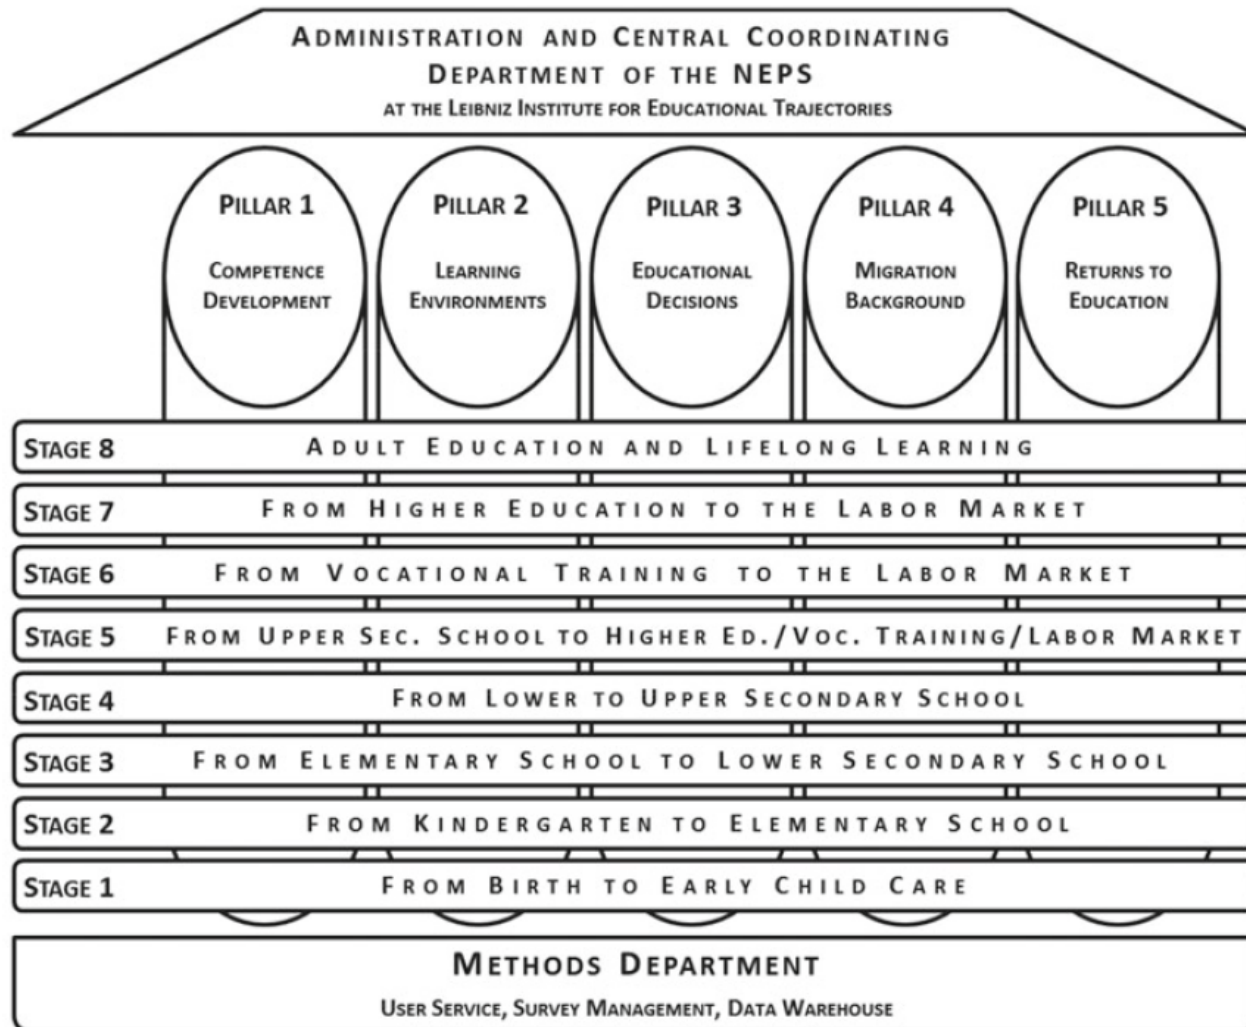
Administration and Central Coordinating Department of the NEPS
at the Leibniz Institute for Educational Trajectories

Pillar 1
Competence Development

Pillar 2
Learning Environments

Pillar 3
Educational Decisions

Pillar 4
Migration Background

Pillar 5
Returns to Education

Stage 8 Adult Education and Lifelong Learning

Stage 7 From Higher Education to the Labor Market

Stage 6 From Vocational Training to the Labor Market

Stage 5 From Upper Sec. School to Higher Ed./Voc. Training/Labor Market

Stage 4 From Lower to Upper Secondary School

Stage 3 From Elementary School to Lower Secondary School

Stage 2 From Kindergarten to Elementary School

Stage 1 From Birth to Early Child Care

Methods Department
User Service, Survey Management, Data Warehouse